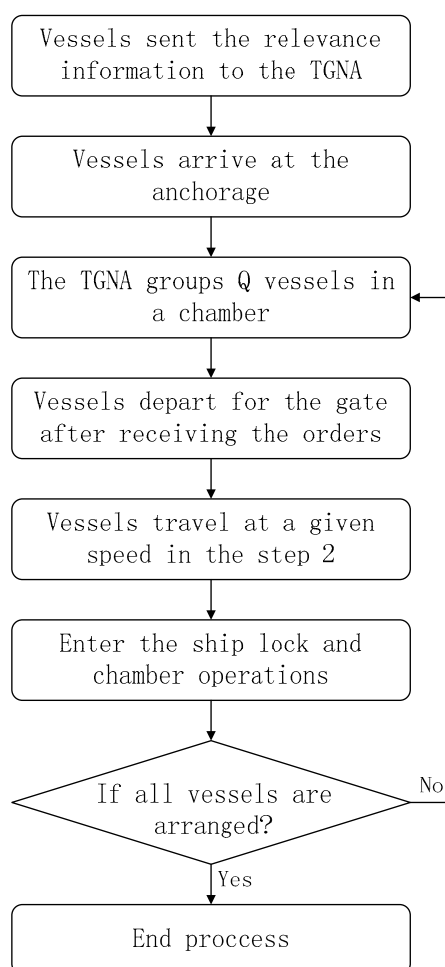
Vessels sent the relevance information to the TGNA

Vessels arrive at the anchorage

The TGNA groups Q vessels in a chamber

Vessels depart for the gate after receiving the orders

Vessels travel at a given speed in the step 2

Enter the ship lock and chamber operations

If all vessels are arranged?

No

Yes

End proccess